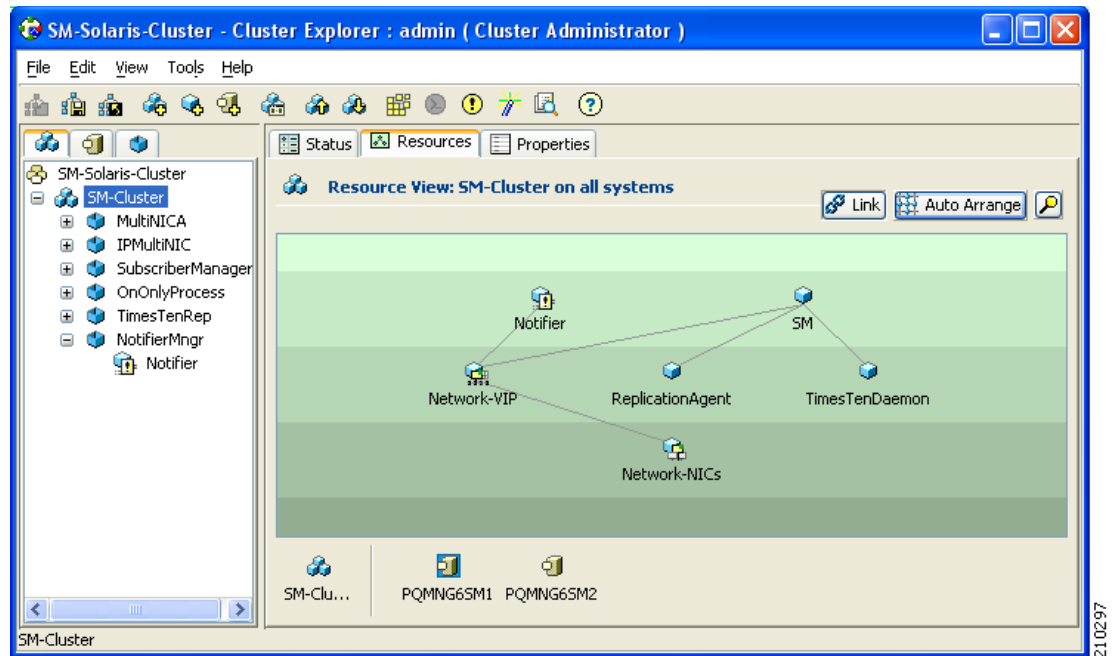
SM-Solaris-Cluster - Cluster Explorer : admin ( Cluster Administrator )

File Edit View Tools Help

SM-Solaris-Cluster
SM-Cluster
MultiNICA
IPMultiNIC
SubscriberManager
OnOnlyProcess
TimesTenRep
NotifierMngr
Notifier

Status Resources Properties

Resource View: SM-Cluster on all systems

Link Auto Arrange

Notifier
SM
Network-VIP
ReplicationAgent
TimesTenDaemon
Network-NICs

SM-Clu...
PQMNG6SM1 PQMNG6SM2

SM-Cluster

210297